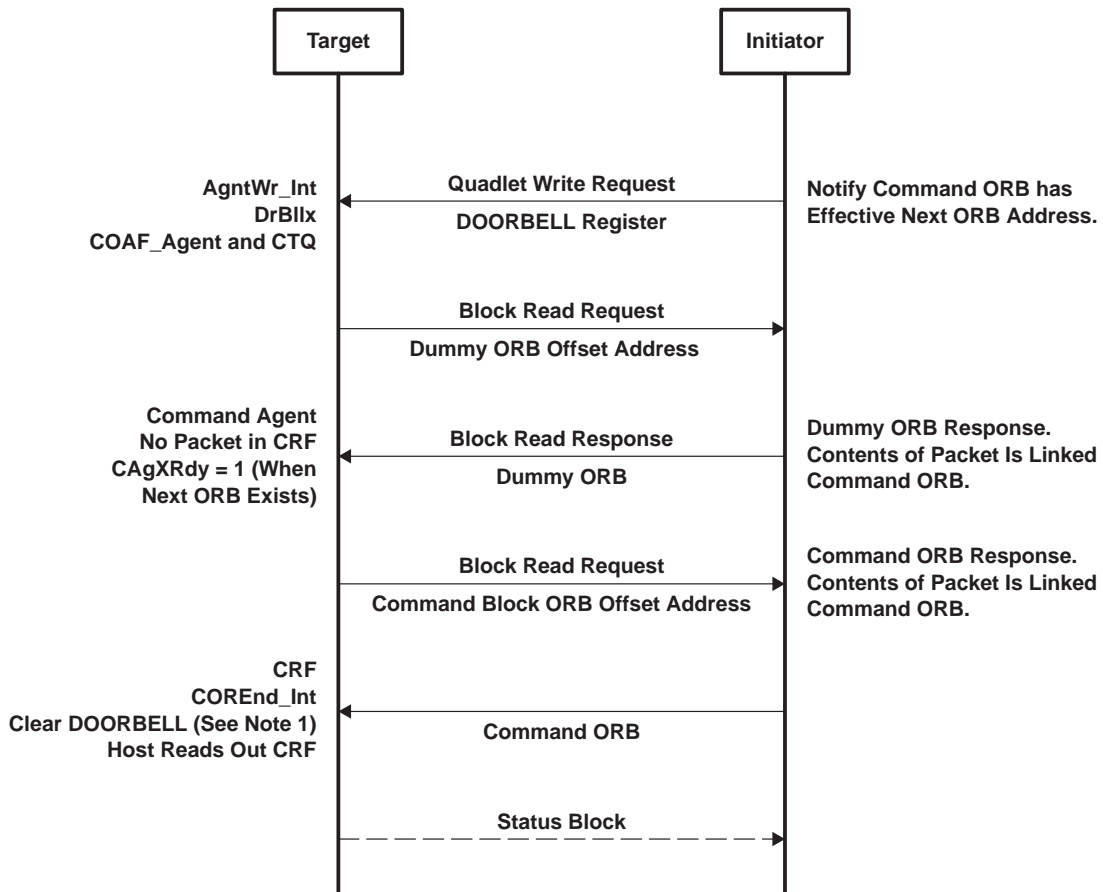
Target

Initiator

AgntWr_Int
DrBllx
COAF_Agent and CTQ

Quadlet Write Request

DOORBELL Register

Notify Command ORB has Effective Next ORB Address.

Block Read Request

Dummy ORB Offset Address

Command Agent
No Packet in CRF
CAgXRdy = 1 (When Next ORB Exists)

Block Read Response

Dummy ORB

Dummy ORB Response. Contents of Packet Is Linked Command ORB.

Block Read Request

Command Block ORB Offset Address

Command ORB Response. Contents of Packet Is Linked Command ORB.

CRF
COREnd_Int
Clear DOORBELL (See Note 1)
Host Reads Out CRF

Command ORB

Status Block